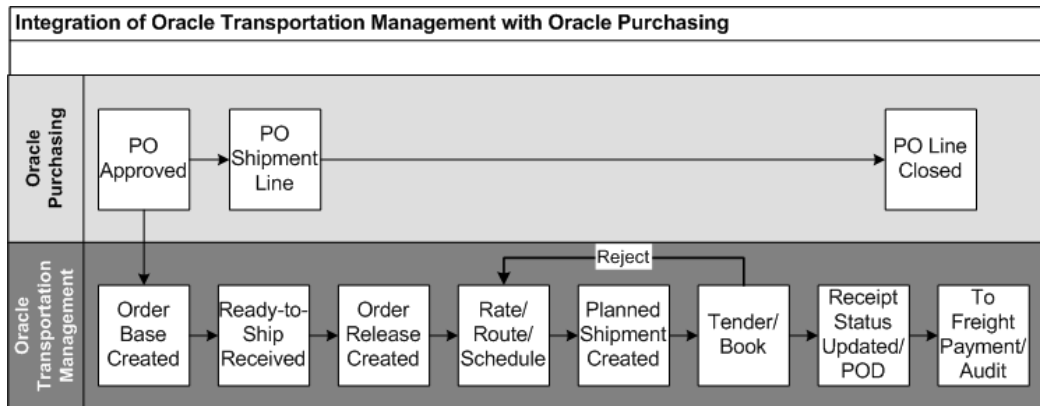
Integration of Oracle Transportation Management with Oracle Purchasing

Oracle Purchasing

PO Approved

PO Shipment Line

PO Line Closed

Oracle Transportation Management

Order Base Created

Ready-to-Ship Received

Order Release Created

Reject

Rate/ Route/ Schedule

Planned Shipment Created

Tender/ Book

Receipt Status Updated/ POD

To Freight Payment/ Audit